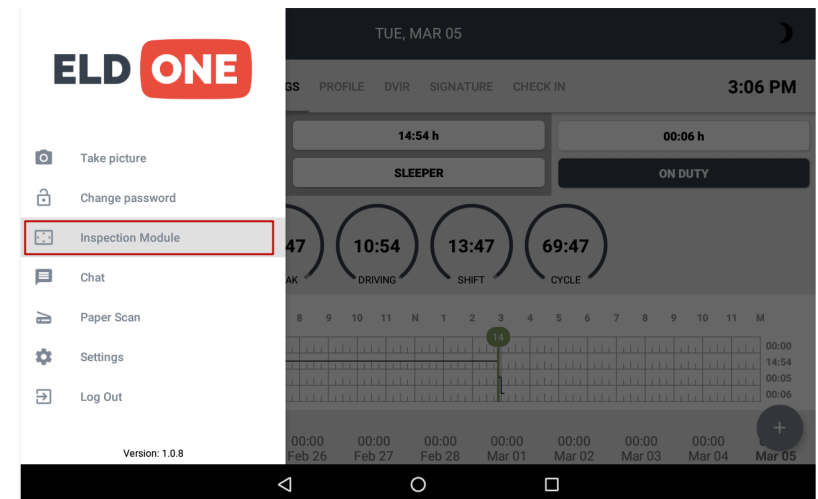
ELD ONE

TUE, MAR 05

GS PROFILE DVIR SIGNATURE CHECK IN

3:06 PM

14:54 h

00:06 h

SLEEPER

ON DUTY

Take picture

Change password

Inspection Module

Chat

Paper Scan

Settings

Log Out

47
AK

10:54
DRIVING

13:47
SHIFT

69:47
CYCLE

8 9 10 11 N 1 2 3 4 5 6 7 8 9 10 11 M

14

00:00
14:54
00:05
00:06

Version: 1.0.8

00:00
Feb 26

00:00
Feb 27

00:00
Feb 28

00:00
Mar 01

00:00
Mar 02

00:00
Mar 03

00:00
Mar 04

Mar 05

+